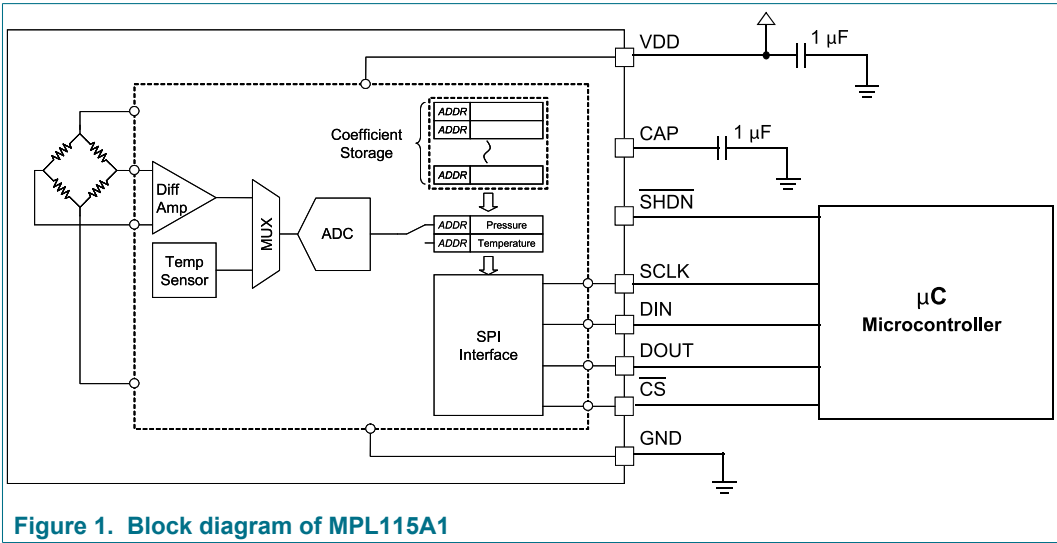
VDD
1 µF
Coefficient Storage
ADDR
ADDR
ADDR
CAP
1 µF
$\overline{SHDN}$
Diff Amp
MUX
ADC
ADDR Pressure
ADDR Temperature
Temp Sensor
SCLK
DIN
SPI Interface
µC
Microcontroller
DOUT
$\overline{CS}$
GND

Figure 1. Block diagram of MPL115A1